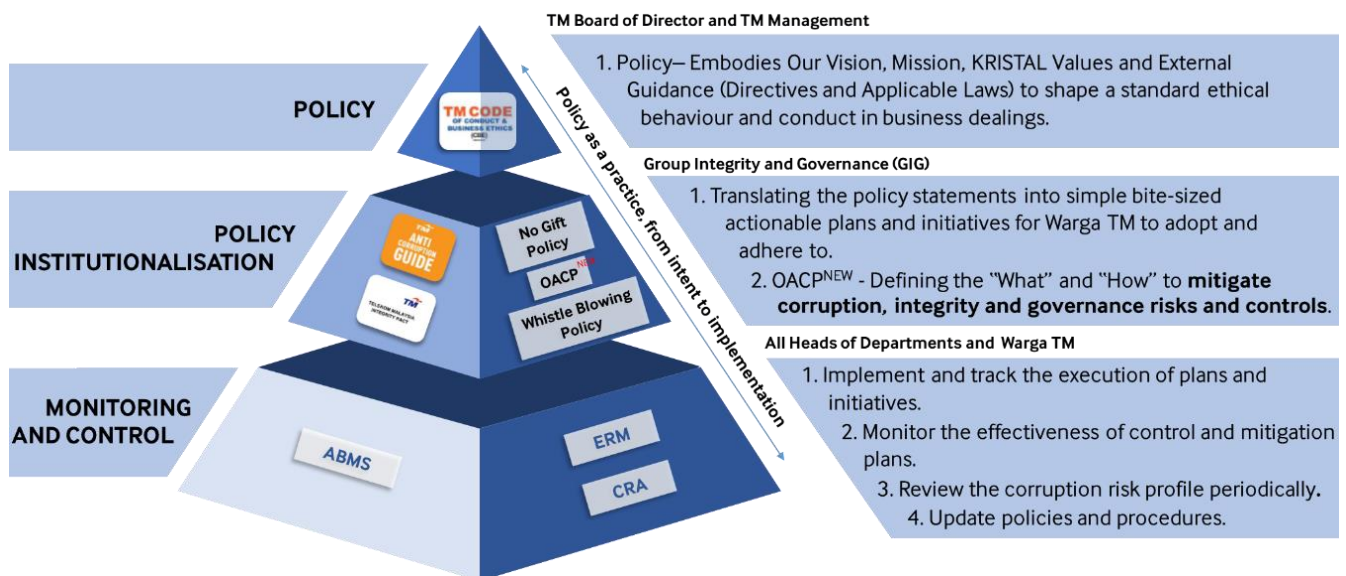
POLICY

TM CODE OF CONDUCT & BUSINESS ETHICS (CBE)

POLICY INSTITUTIONALISATION

TM ANTI CORRUPTION GUIDE

TM TELEKOM MALAYSIA INTEGRITY PACT

No Gift Policy

OACP$^{NEW}$

Whistle Blowing Policy

MONITORING AND CONTROL

ABMS

ERM

CRA

Policy as a practice, from intent to implementation

TM Board of Director and TM Management

1. Policy– Embodies Our Vision, Mission, KRISTAL Values and External Guidance (Directives and Applicable Laws) to shape a standard ethical behaviour and conduct in business dealings.

Group Integrity and Governance (GIG)

1. Translating the policy statements into simple bite-sized actionable plans and initiatives for Warga TM to adopt and adhere to.

2. OACP$^{NEW}$ - Defining the "What" and "How" to **mitigate corruption, integrity and governance risks and controls**.

All Heads of Departments and Warga TM

1. Implement and track the execution of plans and initiatives.

2. Monitor the effectiveness of control and mitigation plans.

3. Review the corruption risk profile periodically.

4. Update policies and procedures.